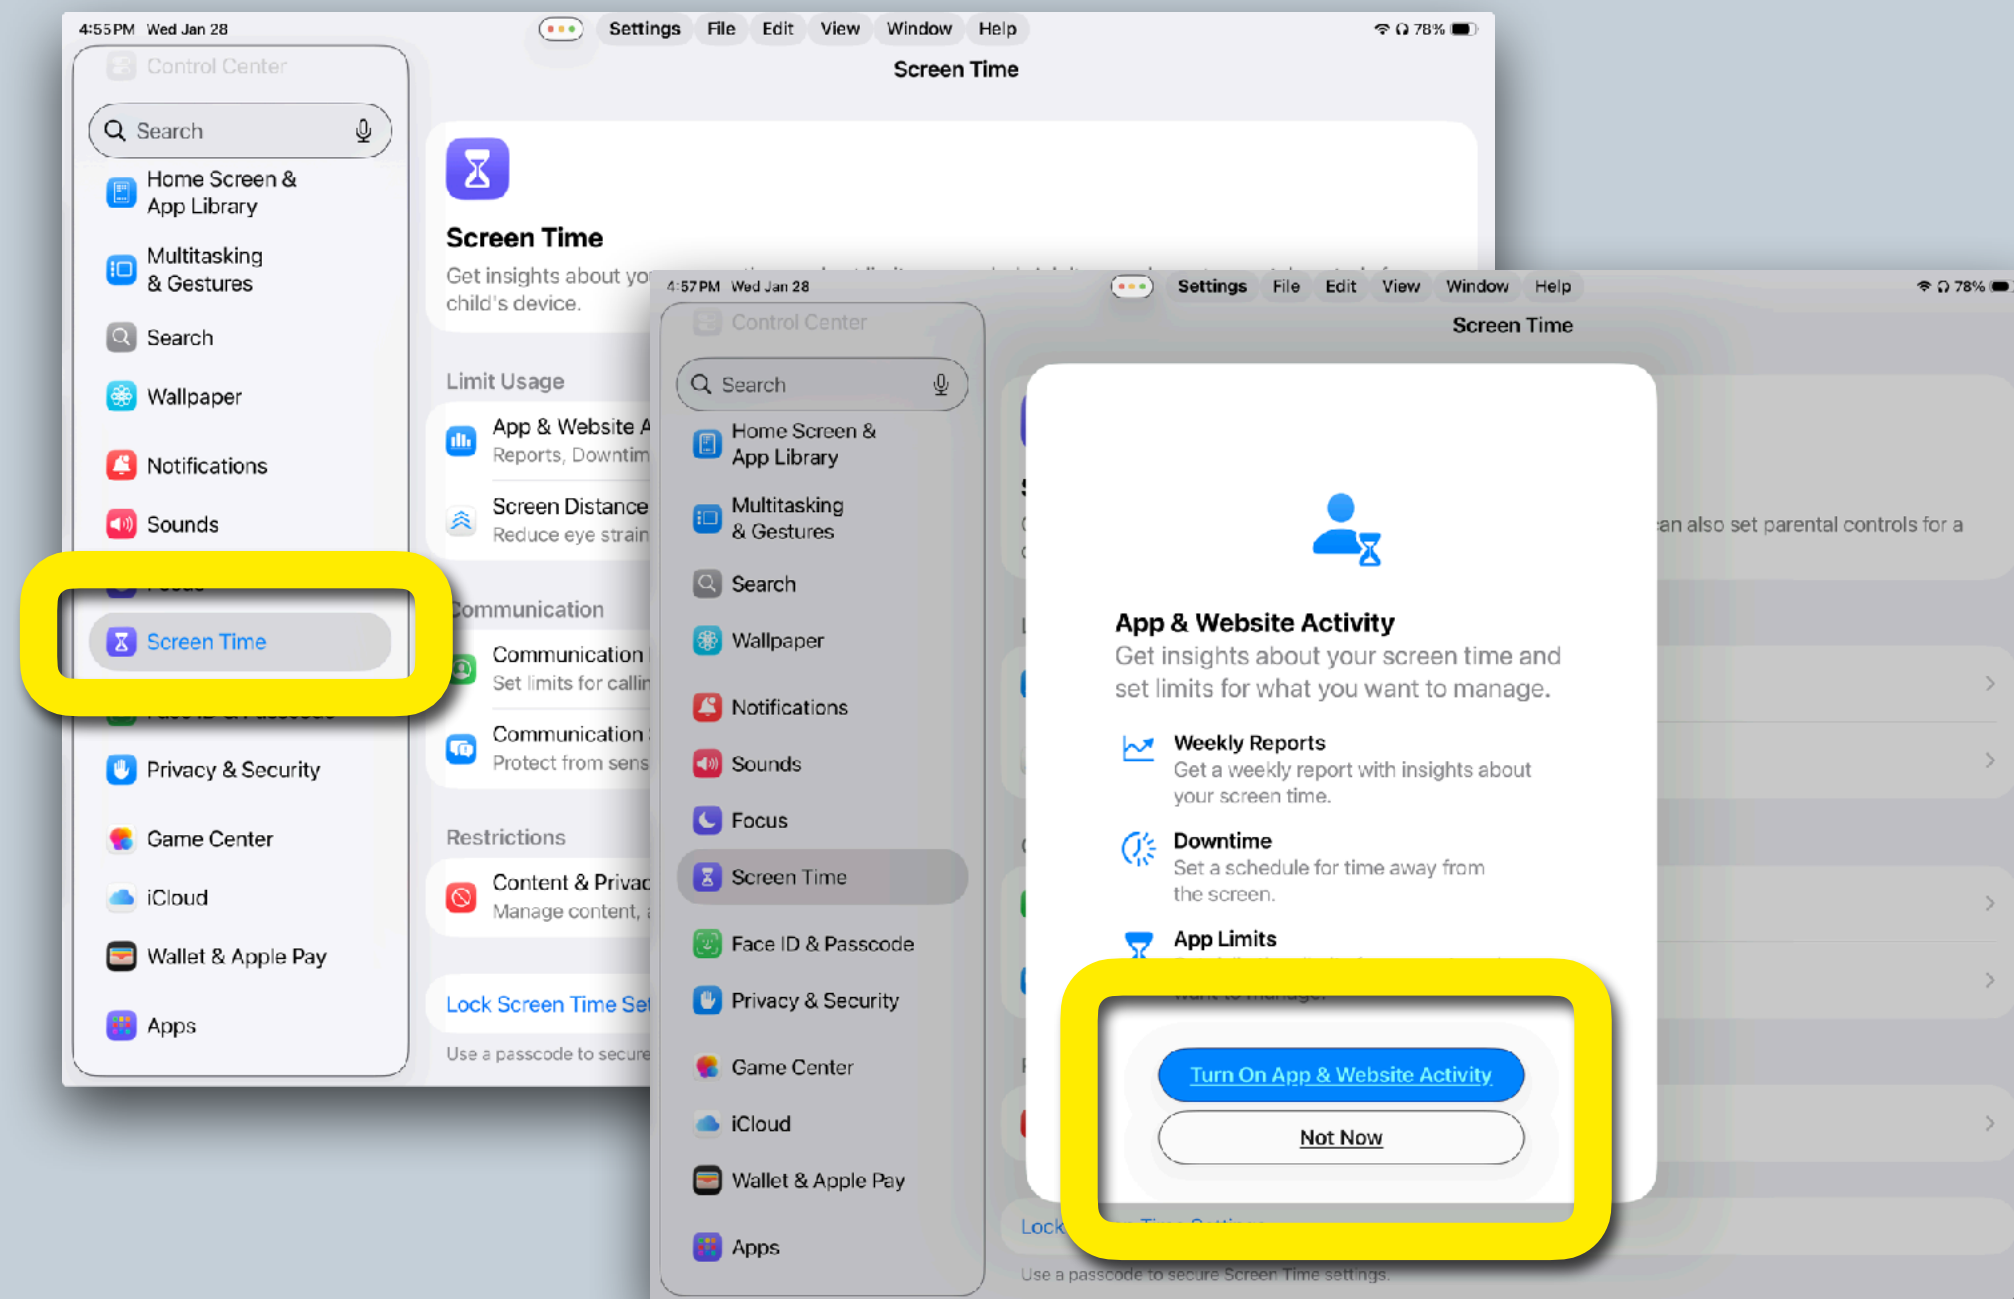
4:55 PM Wed Jan 28

Settings File Edit View Window Help

78%

Screen Time

Control Center

Search

Home Screen & App Library

Multitasking & Gestures

Search

Wallpaper

Notifications

Sounds

Screen Time

Privacy & Security

Game Center

iCloud

Wallet & Apple Pay

Apps

Screen Time

Get insights about yo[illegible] child's device.

Limit Usage

App & Website A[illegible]
Reports, Downtim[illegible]

Screen Distance
Reduce eye strain

Communication

Communication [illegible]
Set limits for callin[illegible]

Communication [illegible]
Protect from sens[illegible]

Restrictions

Content & Privac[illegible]
Manage content, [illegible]

Lock Screen Time Se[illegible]

Use a passcode to secure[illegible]

4:57 PM Wed Jan 28

Settings File Edit View Window Help

78%

Screen Time

Control Center

Search

Home Screen & App Library

Multitasking & Gestures

Search

Wallpaper

Notifications

Sounds

Focus

Screen Time

Face ID & Passcode

Privacy & Security

Game Center

iCloud

Wallet & Apple Pay

Apps

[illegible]an also set parental controls for a

App & Website Activity

Get insights about your screen time and set limits for what you want to manage.

Weekly Reports
Get a weekly report with insights about your screen time.

Downtime
Set a schedule for time away from the screen.

App Limits

Turn On App & Website Activity

Not Now

Lock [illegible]

Use a passcode to secure Screen Time settings.